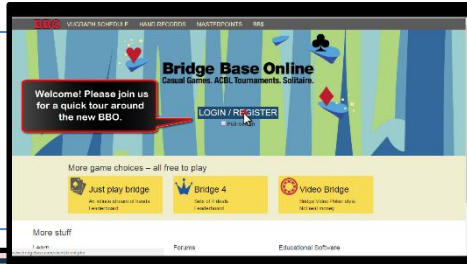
BBO VUGRAPH SCHEDULE HAND RECORDS MASTERPOINTS BBS

Bridge Base Online
Casual Games. ACBL Tournaments. Solitaire.

Welcome! Please join us for a quick tour around the new BBO.

LOGIN / REGISTER

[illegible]

More game choices – all free to play

Just play bridge
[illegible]

Bridge 4
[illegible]

Video Bridge
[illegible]

More stuff

Learn

Forums

Educational Software